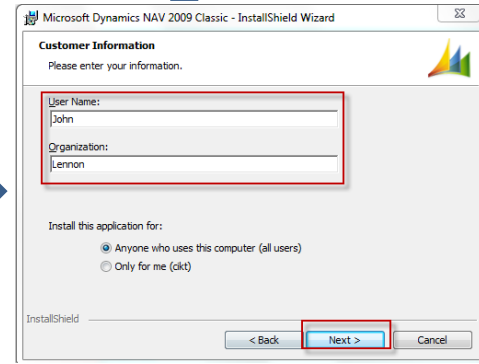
Microsoft Dynamics NAV 2009 Classic - InstallShield Wizard

Customer Information

Please enter your information.

User Name:

John

Organization:

Lennon

Install this application for:

Anyone who uses this computer (all users)

Only for me (cikt)

InstallShield

< Back

Next >

Cancel